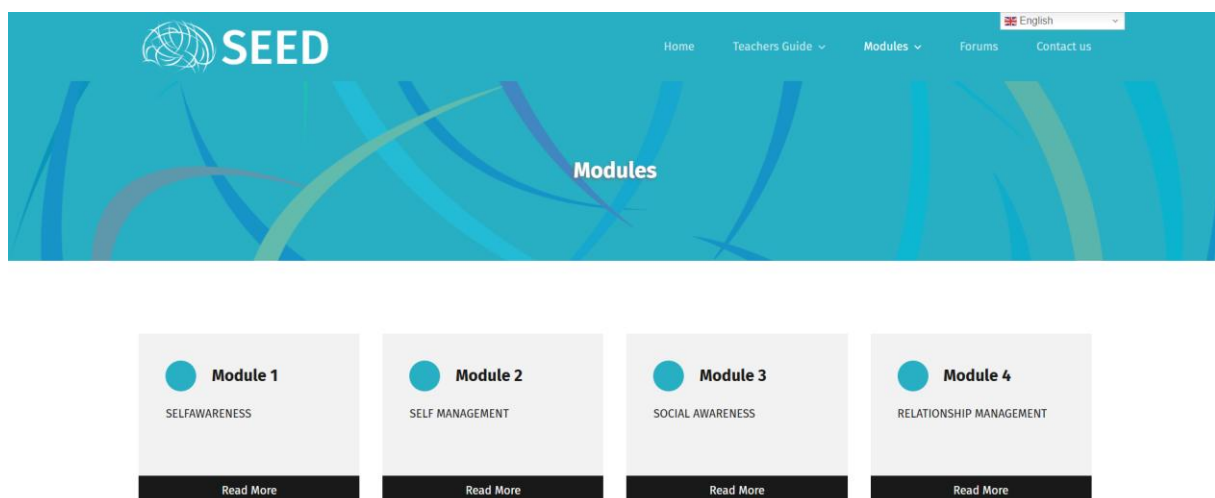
SEED

English

Home Teachers Guide Modules Forums Contact us

Modules

Module 1
SELFAWARENESS
Read More

Module 2
SELF MANAGEMENT
Read More

Module 3
SOCIAL AWARENESS
Read More

Module 4
RELATIONSHIP MANAGEMENT
Read More